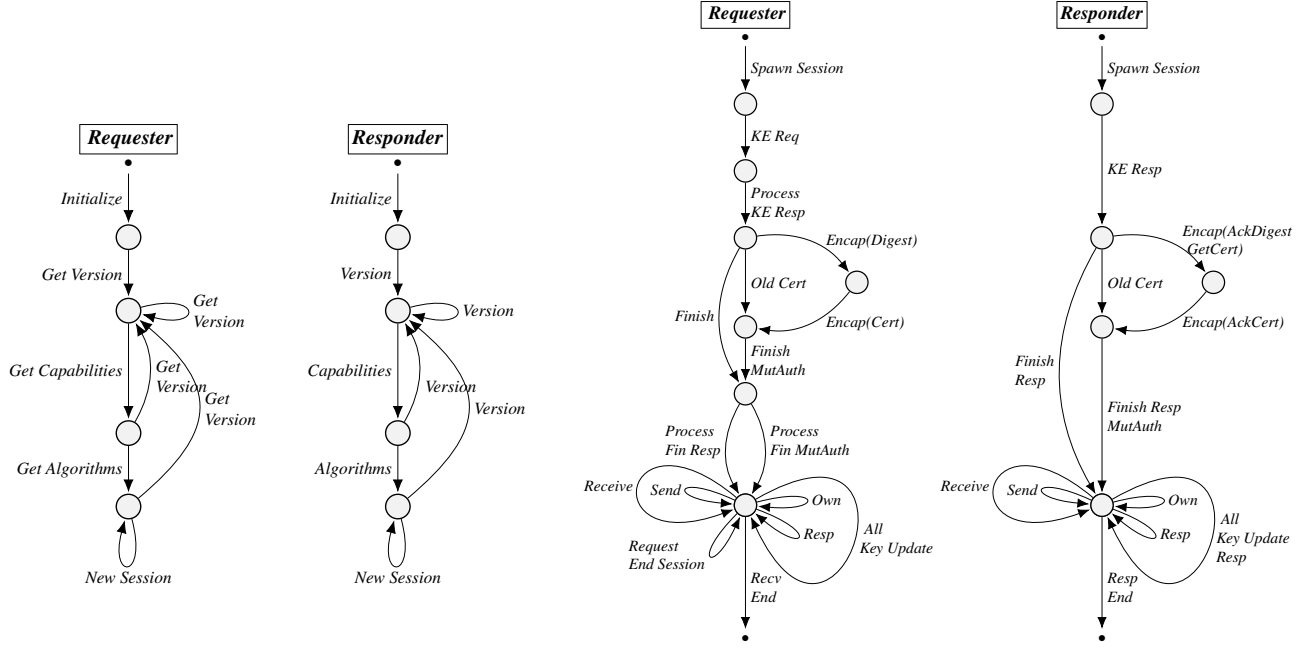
Requester

Initialize

Get Version

Get Version

Get Capabilities

Get Version

Get Version

Get Algorithms

New Session

Responder

Initialize

Version

Version

Capabilities

Version

Version

Algorithms

New Session

Requester

Spawn Session

KE Req

Process KE Resp

Encap(Digest)

Old Cert

Finish

Encap(Cert)

Finish MutAuth

Process Fin Resp

Process Fin MutAuth

Receive

Send

Own

Resp

All Key Update

Request End Session

Recv End

Responder

Spawn Session

KE Resp

Encap(AckDigest GetCert)

Old Cert

Encap(AckCert)

Finish Resp

Finish Resp MutAuth

Receive

Send

Own

Resp

All Key Update Resp

Resp End